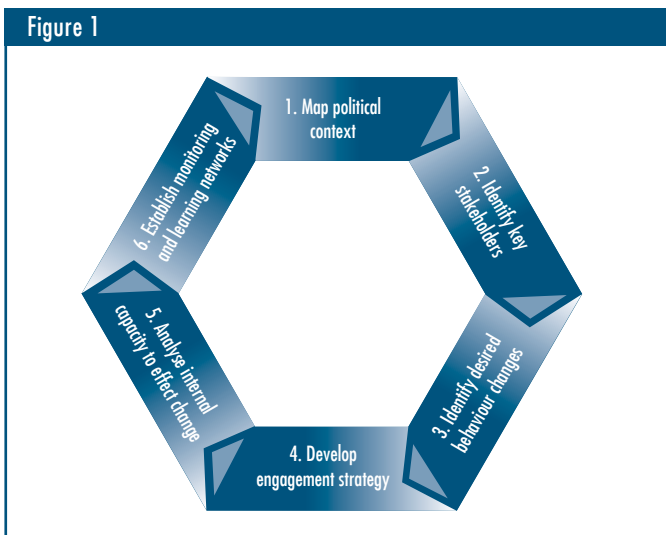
Figure 1

1. Map political context

2. Identify key stakeholders

3. Identify desired behaviour changes

4. Develop engagement strategy

5. Analyse internal capacity to effect change

6. Establish monitoring and learning networks